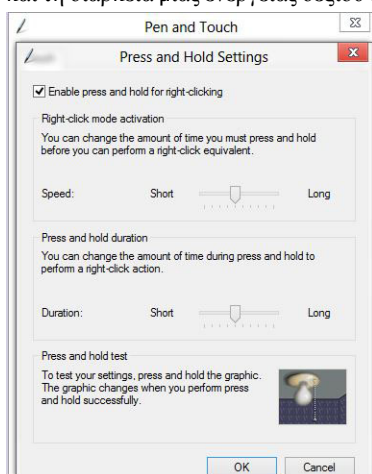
Pen and Touch

Press and Hold Settings

Enable press and hold for right-clicking

Right-click mode activation

You can change the amount of time you must press and hold before you can perform a right-click equivalent.

Speed: Short Long

Press and hold duration

You can change the amount of time during press and hold to perform a right-click action.

Duration: Short Long

Press and hold test

To test your settings, press and hold the graphic. The graphic changes when you perform press and hold successfully.

OK Cancel